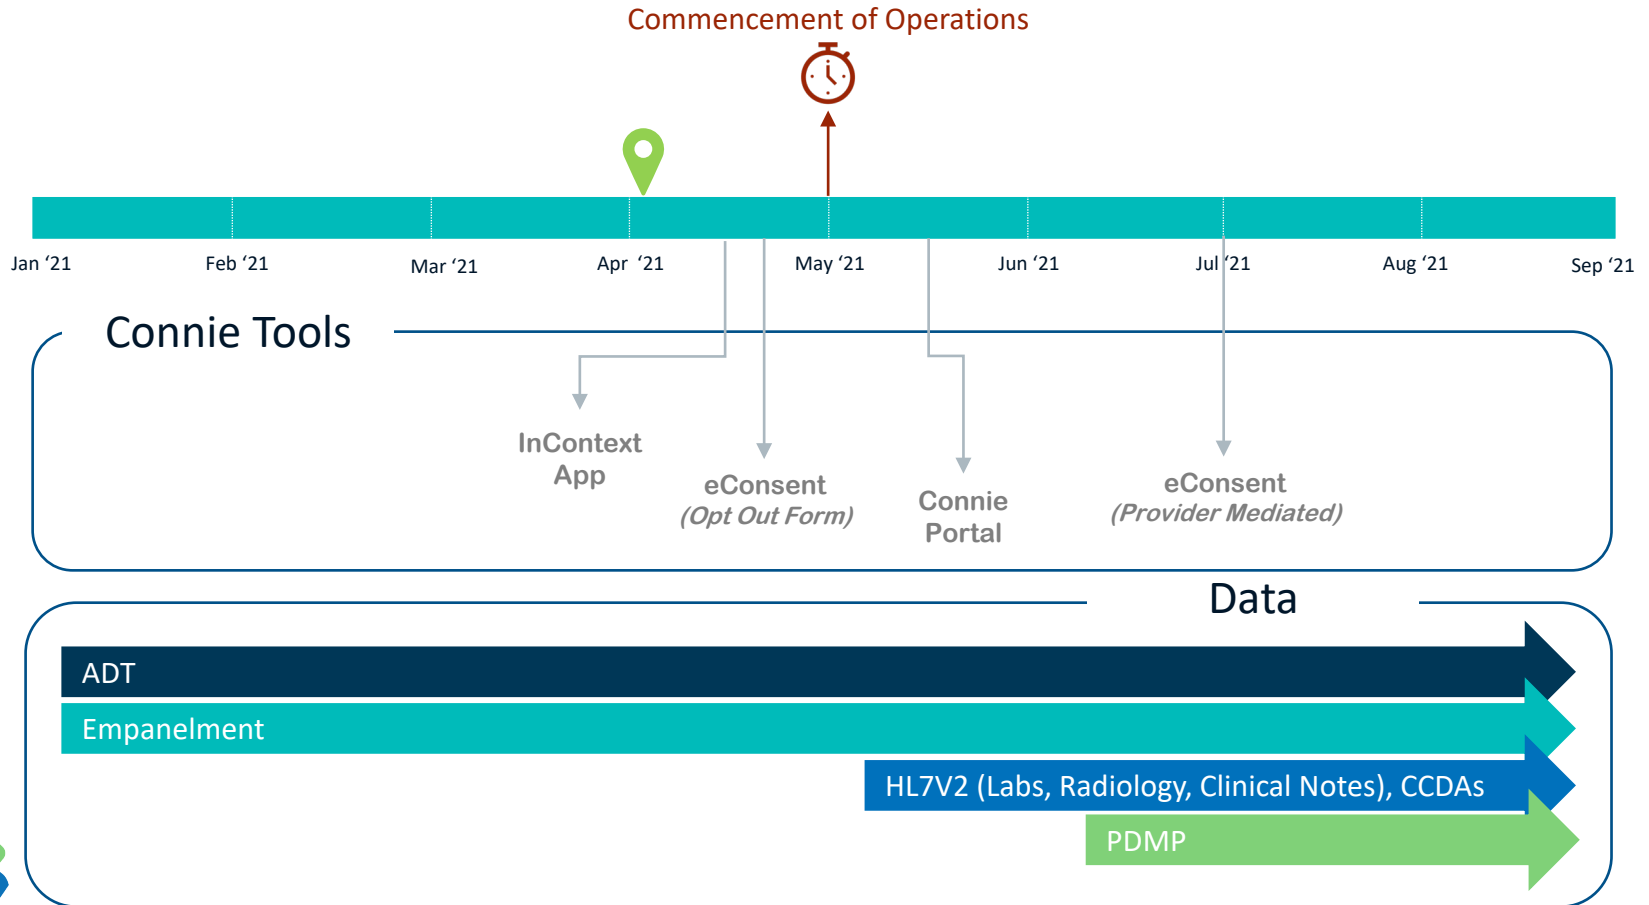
Commencement of Operations

Jan '21
Feb '21
Mar '21
Apr '21
May '21
Jun '21
Jul '21
Aug '21
Sep '21

Connie Tools

InContext App

eConsent
(Opt Out Form)

Connie Portal

eConsent
(Provider Mediated)

Data

ADT

Empanelment

HL7V2 (Labs, Radiology, Clinical Notes), CCDAs

PDMP